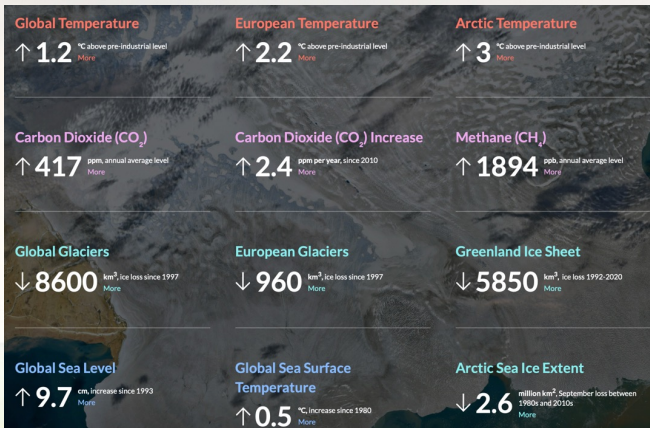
Global Temperature
↑ 1.2 °C above pre-industrial level
More

European Temperature
↑ 2.2 °C above pre-industrial level
More

Arctic Temperature
↑ 3 °C above pre-industrial level
More

Carbon Dioxide ($CO_2$)
↑ 417 ppm, annual average level
More

Carbon Dioxide ($CO_2$) Increase
↑ 2.4 ppm per year, since 2010
More

Methane ($CH_4$)
↑ 1894 ppb, annual average level
More

Global Glaciers
↓ 8600 km³, ice loss since 1997
More

European Glaciers
↓ 960 km³, ice loss since 1997
More

Greenland Ice Sheet
↓ 5850 km³, ice loss 1992-2020
More

Global Sea Level
↑ 9.7 cm, increase since 1993
More

Global Sea Surface Temperature
↑ 0.5 °C, increase since 1980
More

Arctic Sea Ice Extent
↓ 2.6 million km², September loss between 1980s and 2010s
More